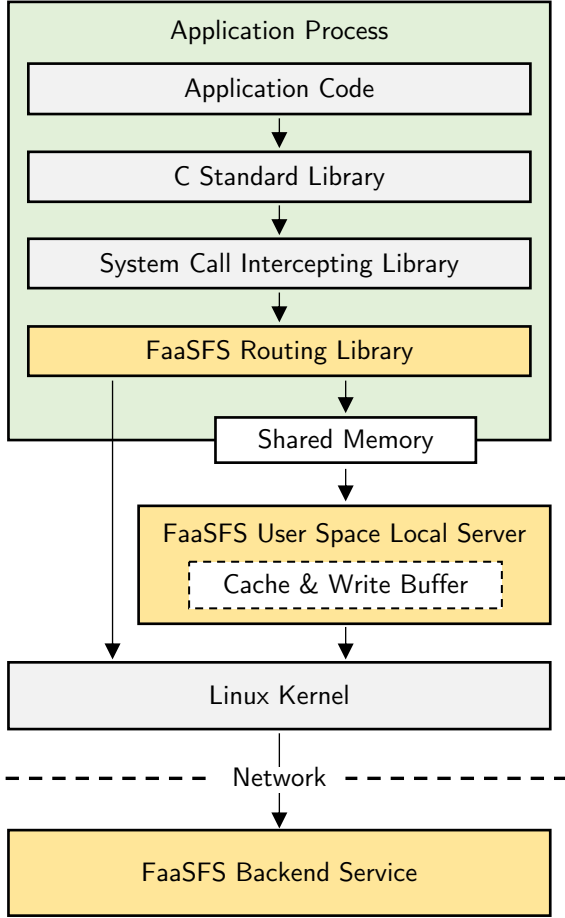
Application Process

Application Code

C Standard Library

System Call Intercepting Library

FaaSFS Routing Library

Shared Memory

FaaSFS User Space Local Server

Cache & Write Buffer

Linux Kernel

Network

FaaSFS Backend Service